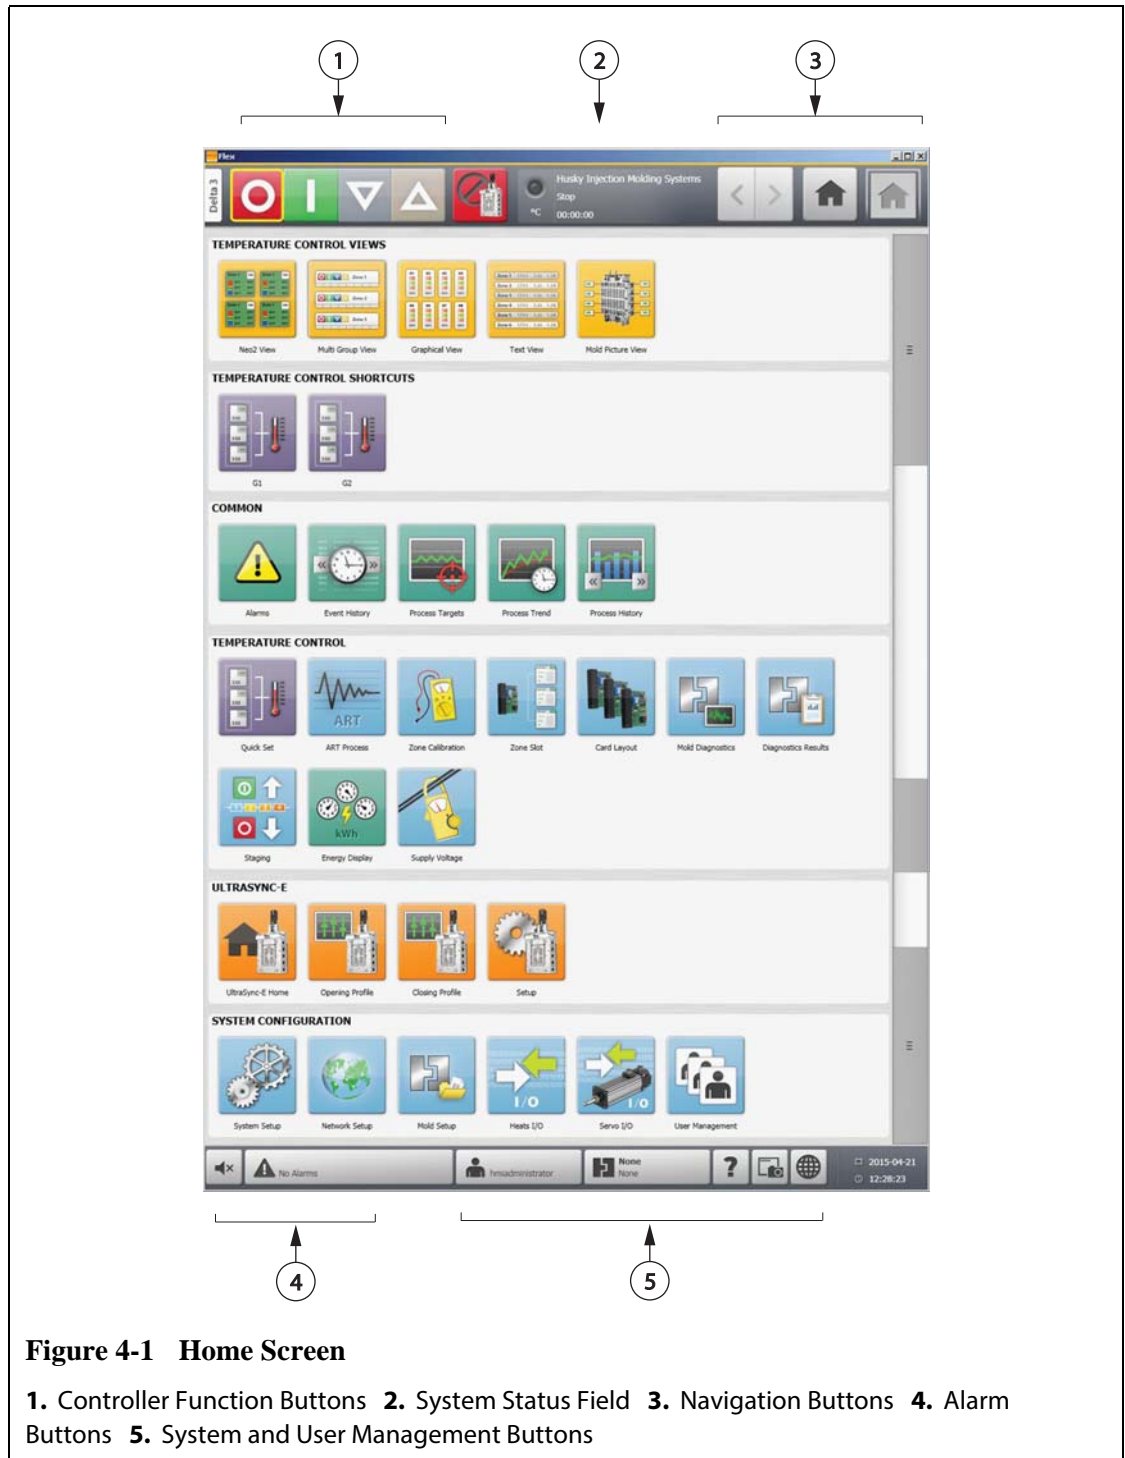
1
2
3

Flex

Delta 3

Husky Injection Molding Systems
Stop
°C 00:00:00

TEMPERATURE CONTROL VIEWS

Neo2 View
Multi Group View
Graphical View
Text View
Mold Picture View

TEMPERATURE CONTROL SHORTCUTS

G1
G2

COMMON

Alarms
Event History
Process Targets
Process Trend
Process History

TEMPERATURE CONTROL

ART
Quick Set
ART Process
Zone Calibration
Zone Slot
Card Layout
Mold Diagnostics
Diagnostics Results

kWh
Staging
Energy Display
Supply Voltage

ULTRASYNC-E

UltraSync-E Home
Opening Profile
Closing Profile
Setup

SYSTEM CONFIGURATION

I/O
I/O
System Setup
Network Setup
Mold Setup
Heats I/O
Servo I/O
User Management

No Alarms
hmiadministrator
None
None
?
2015-04-21
12:28:23

4
5

Figure 4-1 Home Screen

1. Controller Function Buttons 2. System Status Field 3. Navigation Buttons 4. Alarm Buttons 5. System and User Management Buttons